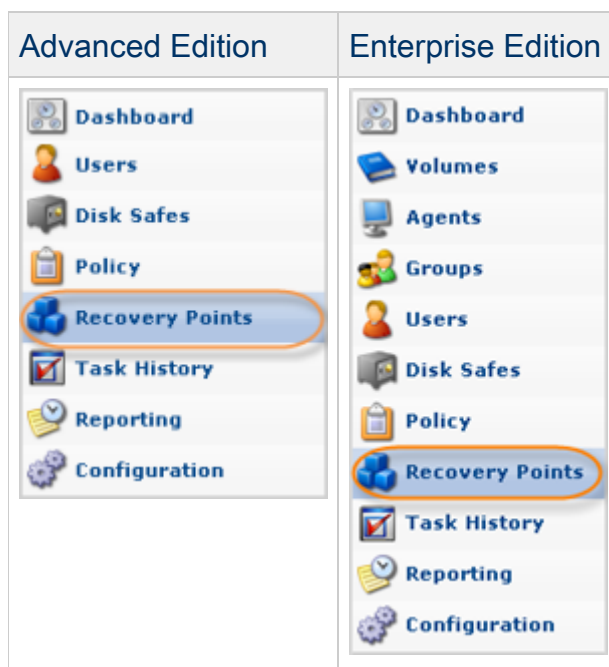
| Advanced Edition | Enterprise Edition |
|---|---|
| Dashboard<br>Users<br>Disk Safes<br>Policy<br>Recovery Points<br>Task History<br>Reporting<br>Configuration | Dashboard<br>Volumes<br>Agents<br>Groups<br>Users<br>Disk Safes<br>Policy<br>Recovery Points<br>Task History<br>Reporting<br>Configuration |